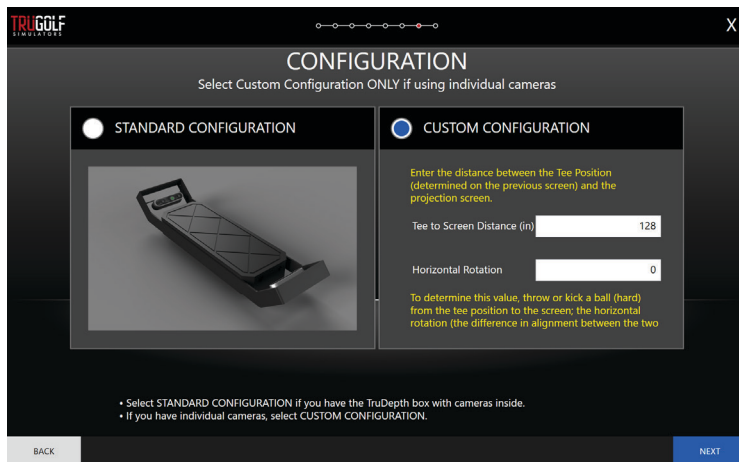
TRUGOLF
SIMULATORS

X

CONFIGURATION

Select Custom Configuration ONLY if using individual cameras

STANDARD CONFIGURATION

CUSTOM CONFIGURATION

Enter the distance between the Tee Position (determined on the previous screen) and the projection screen.

Tee to Screen Distance (in) 128

Horizontal Rotation 0

To determine this value, throw or kick a ball (hard) from the tee position to the screen; the horizontal rotation (the difference in alignment between the two

• Select STANDARD CONFIGURATION if you have the TruDepth box with cameras inside.
• If you have individual cameras, select CUSTOM CONFIGURATION.

BACK

NEXT